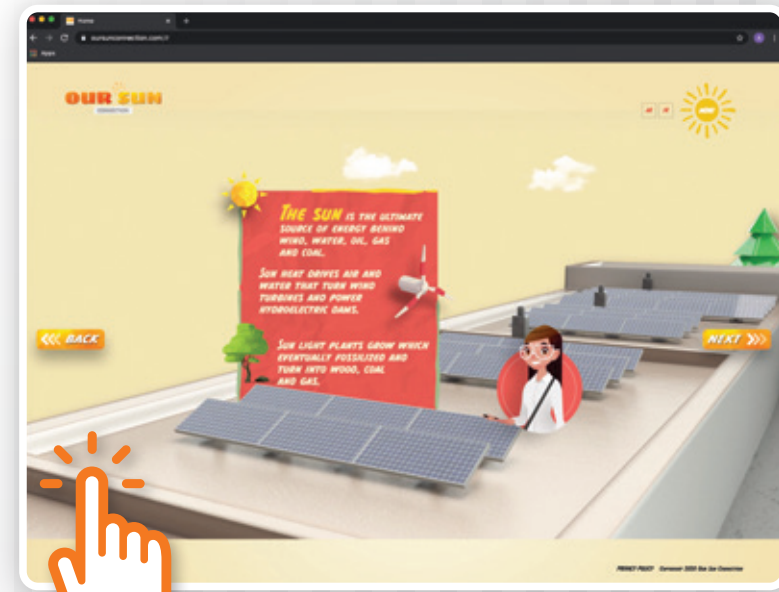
Home

oursunconnection.com.tr

Apps

OUR SUN
CONNECTION

THE SUN IS THE ULTIMATE SOURCE OF ENERGY BEHIND WIND, WATER, OIL, GAS AND COAL.

SUN HEAT DRIVES AIR AND WATER THAT TURN WIND TURBINES AND POWER HYDROELECTRIC DAMS.

SUN LIGHT PLANTS GROW WHICH EVENTUALLY FOSSILIZED AND TURN INTO WOOD, COAL AND GAS.

BACK

NEXT

PRIVACY POLICY Copyright 2020 Our Sun Connection